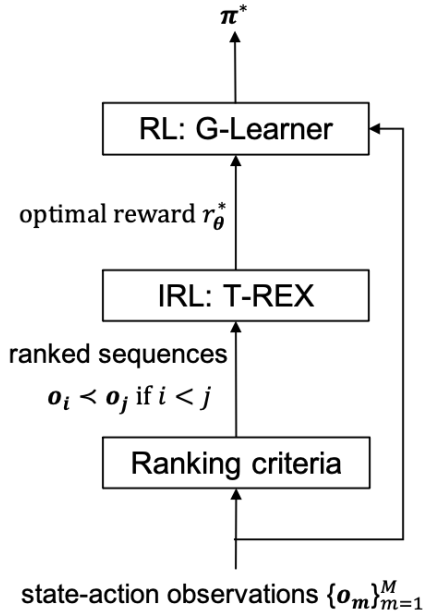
$\boldsymbol{\pi}^*$

RL: G-Learner

optimal reward $r_{\boldsymbol{\theta}}^*$

IRL: T-REX

ranked sequences

$\boldsymbol{o_i} \prec \boldsymbol{o_j}$ if $i < j$

Ranking criteria

state-action observations $\{\boldsymbol{o_m}\}_{m=1}^{M}$